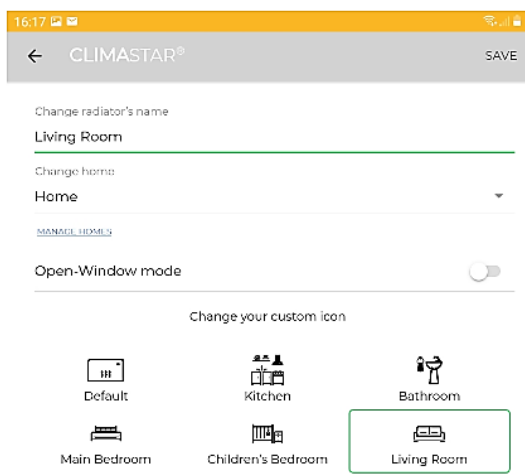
16:17

CLIMASTAR®

SAVE

Change radiator's name

Living Room

Change home

Home

MANAGE HOMES

Open-Window mode

Change your custom icon

Default

Kitchen

Bathroom

Main Bedroom

Children's Bedroom

Living Room